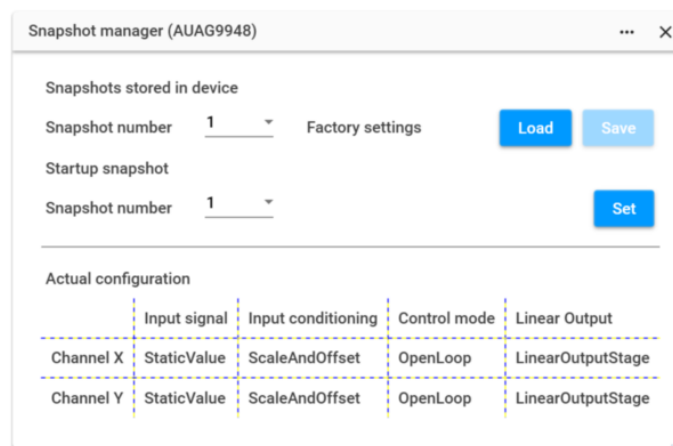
Snapshot manager (AUAG9948) ··· ×

Snapshots stored in device

Snapshot number 1 Factory settings Load Save

Startup snapshot

Snapshot number 1 Set

Actual configuration

| | Input signal | Input conditioning | Control mode | Linear Output |
|---|---|---|---|---|
| Channel X | StaticValue | ScaleAndOffset | OpenLoop | LinearOutputStage |
| Channel Y | StaticValue | ScaleAndOffset | OpenLoop | LinearOutputStage |